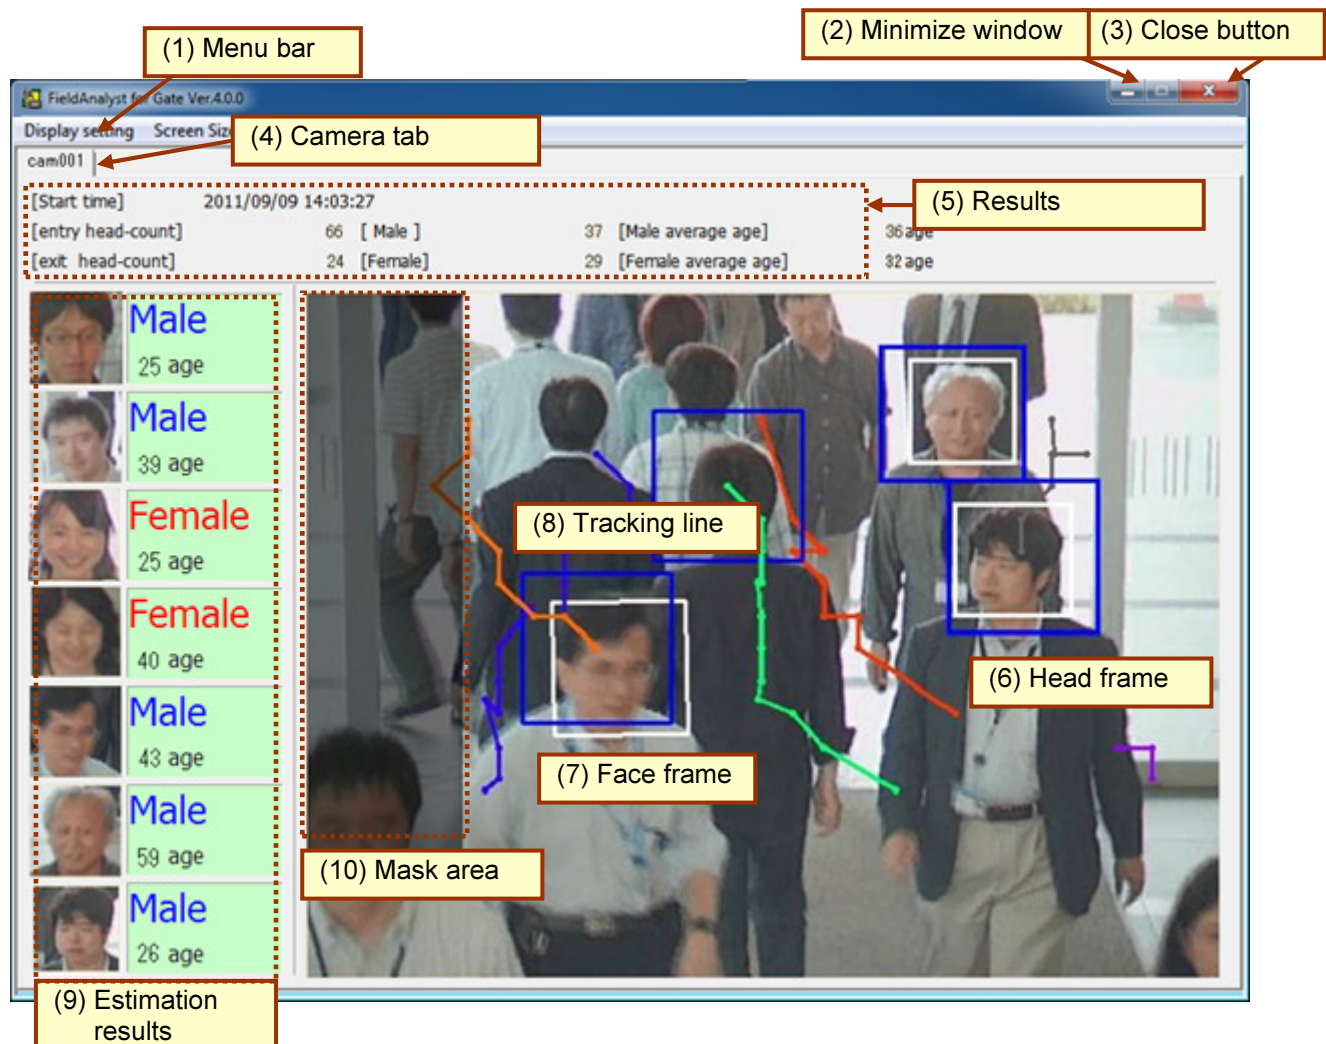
(1) Menu bar

(2) Minimize window

(3) Close button

FieldAnalyst for Gate Ver.4.0.0

Display setting Screen Siz

(4) Camera tab

cam001

[Start time] 2011/09/09 14:03:27

[entry head-count] 66 [ Male ] 37 [Male average age] 36 age

[exit head-count] 24 [Female] 29 [Female average age] 32 age

(5) Results

Male
25 age

Male
39 age

Female
25 age

Female
40 age

Male
43 age

Male
59 age

Male
26 age

(8) Tracking line

(6) Head frame

(7) Face frame

(10) Mask area

(9) Estimation results